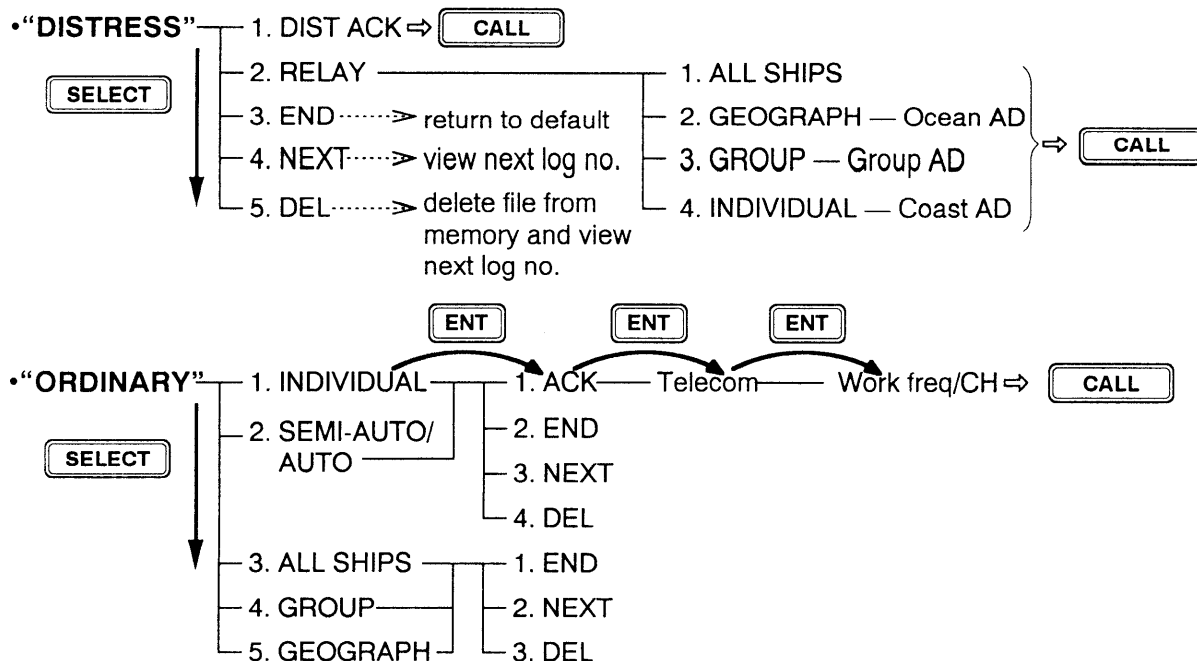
•"DISTRESS" 1. DIST ACK ⇨ CALL

SELECT

2. RELAY

1. ALL SHIPS

3. END ⇢ return to default

2. GEOGRAPH — Ocean AD

4. NEXT ⇢ view next log no.

3. GROUP — Group AD

5. DEL ⇢ delete file from memory and view next log no.

4. INDIVIDUAL — Coast AD

⇨ CALL

ENT ENT ENT

•"ORDINARY" 1. INDIVIDUAL

1. ACK — Telecom — Work freq/CH ⇨ CALL

SELECT

2. SEMI-AUTO/ AUTO

2. END

3. NEXT

4. DEL

3. ALL SHIPS

1. END

4. GROUP

2. NEXT

5. GEOGRAPH

3. DEL